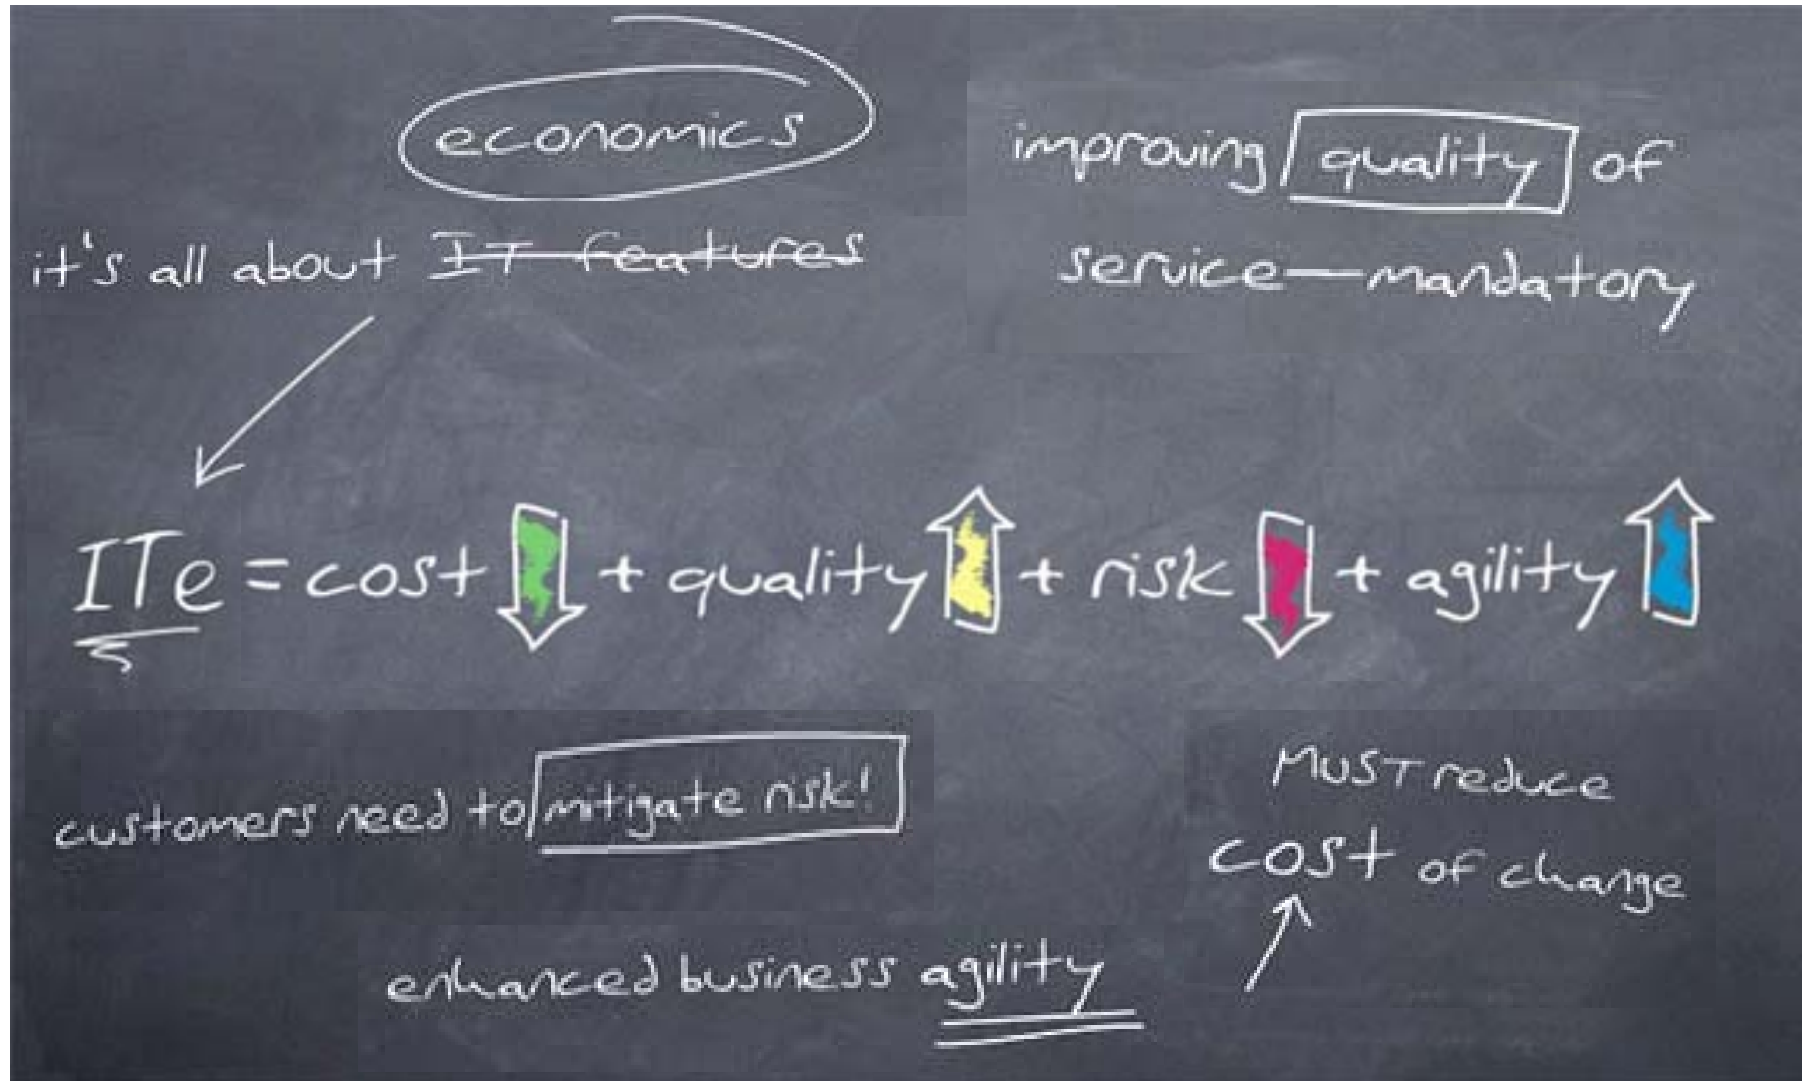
economics

it's all about ~~IT features~~

improving quality of service—mandatory

ITe = cost ⇓ + quality ⇑ + risk ⇓ + agility ⇑

customers need to mitigate risk!

MUST reduce cost of change

enhanced business agility